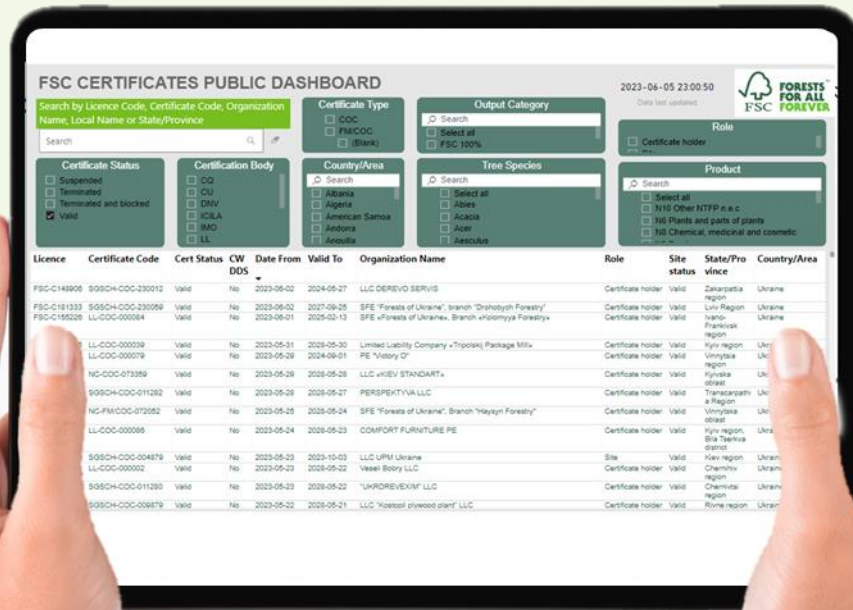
FSC CERTIFICATES PUBLIC DASHBOARD

2023-06-05 23:00:50
Data last updated

FSC FORESTS FOR ALL FOREVER

Search by Licence Code, Certificate Code, Organization Name, Local Name or State/Province

Search

Certificate Type
COC
FM/COC
(Blank)

Output Category
Search
Select all
FSC 100%

Role
Certificate holder

Certificate Status
Suspended
Terminated
Terminated and blocked
Valid

Certification Body
CQ
CU
DNV
ICILA
IMO
LL

Country/Area
Search
Albania
Algeria
American Samoa
Andorra
Anguilla

Tree Species
Search
Select all
Abies
Acacia
Acer
Aesculus

Product
Search
Select all
N10 Other NTFP n.e.c
N6 Plants and parts of plants
N8 Chemical, medicinal and cosmetic

| Licence | Certificate Code | Cert Status | CW DDS | Date From | Valid To | Organization Name | Role | Site status | State/Province | Country/Area |
|---|---|---|---|---|---|---|---|---|---|---|
| FSC-C149906 | SGSCH-COC-230012 | Valid | No | 2023-06-02 | 2024-05-27 | LLC DEREVO SERVIS | Certificate holder | Valid | Zakarpattia region | Ukraine |
| FSC-C181333 | SGSCH-COC-230059 | Valid | No | 2023-06-02 | 2027-09-25 | SFE «Forests of Ukraine», branch "Drohobych Forestry" | Certificate holder | Valid | Lviv Region | Ukraine |
| FSC-C155226 | LL-COC-000084 | Valid | No | 2023-06-01 | 2025-02-13 | SFE «Forests of Ukraine», Branch «Kolomyya Forestry» | Certificate holder | Valid | Ivano-Frankivsk region | Ukraine |
| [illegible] | LL-COC-000039 | Valid | No | 2023-05-31 | 2028-05-30 | Limited Liability Company «Tripolski Package Mill» | Certificate holder | Valid | Kyiv region | Ukr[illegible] |
| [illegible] | LL-COC-000079 | Valid | No | 2023-05-29 | 2024-09-01 | PE "Victory O" | Certificate holder | Valid | Vinnytsia region | Ukr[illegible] |
| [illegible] | NC-COC-073359 | Valid | No | 2023-05-29 | 2028-05-28 | LLC «KIEV STANDART» | Certificate holder | Valid | Kyivska oblast | Ukr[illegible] |
| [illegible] | SGSCH-COC-011282 | Valid | No | 2023-05-28 | 2028-05-27 | PERSPEKTYVA LLC | Certificate holder | Valid | Transcarpathia Region | Ukr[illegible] |
| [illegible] | NC-FM/COC-072052 | Valid | No | 2023-05-25 | 2028-05-24 | SFE "Forests of Ukraine", Branch "Haysyn Forestry" | Certificate holder | Valid | Vinnytska oblast | Ukr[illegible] |
| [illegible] | LL-COC-000086 | Valid | No | 2023-05-24 | 2028-05-23 | COMFORT FURNITURE PE | Certificate holder | Valid | Kyiv region, Bila Tserkva district | Ukr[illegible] |
| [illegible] | SGSCH-COC-004879 | Valid | No | 2023-05-23 | 2023-10-03 | LLC UPM Ukraine | Site | Valid | Kiev region | Ukrai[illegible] |
| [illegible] | LL-COC-000002 | Valid | No | 2023-05-23 | 2028-05-22 | Vesell Bobry LLC | Certificate holder | Valid | Chernihiv region | Ukrai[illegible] |
| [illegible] | SGSCH-COC-011280 | Valid | No | 2023-05-23 | 2028-05-22 | "UKRDREVEXIM" LLC | Certificate holder | Valid | Chernivtsi region | Ukrai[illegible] |
| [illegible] | SGSCH-COC-009879 | Valid | No | 2023-05-22 | 2028-05-21 | LLC "Kostopil plywood plant" LLC | Certificate holder | Valid | Rivne region | Ukrai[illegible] |